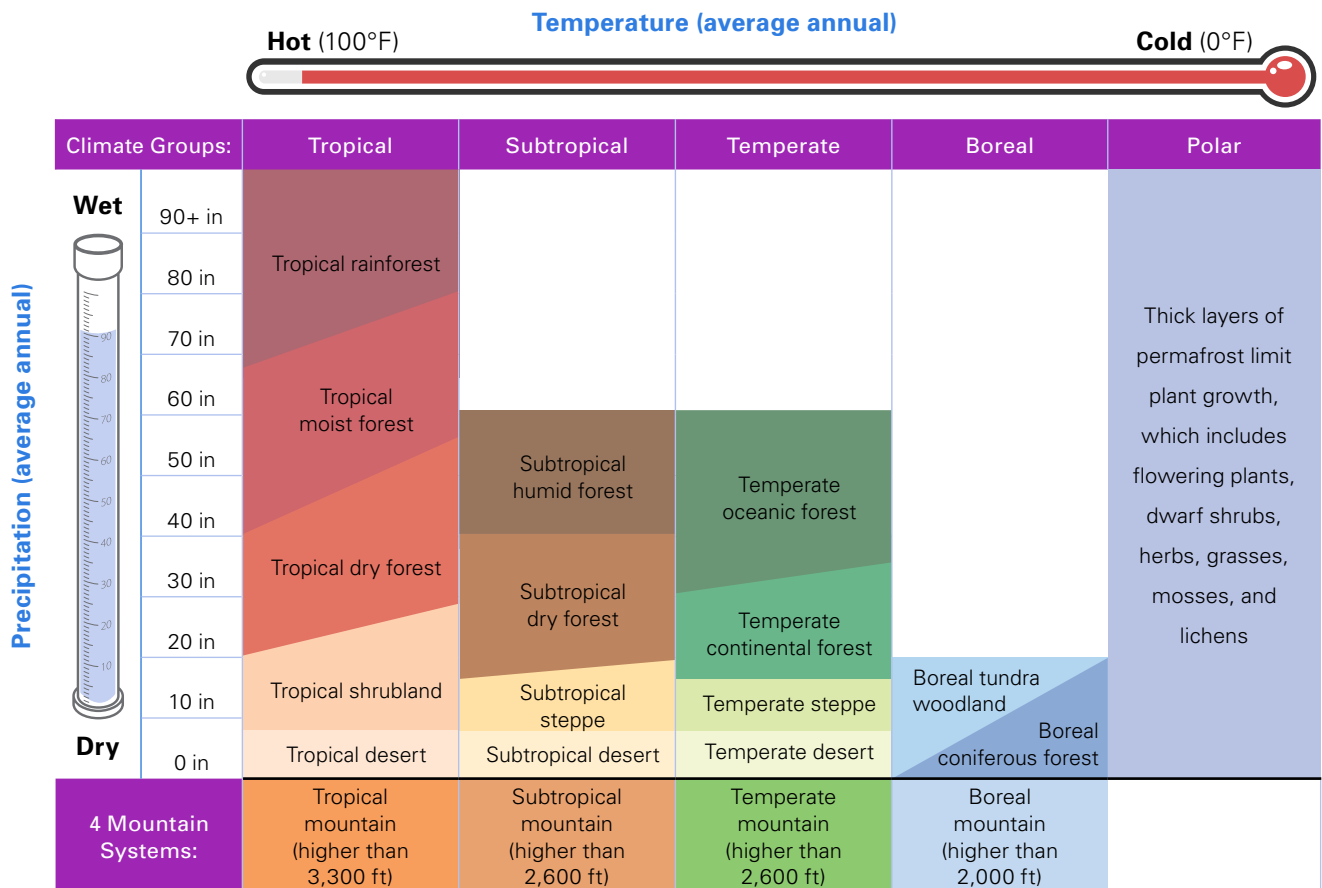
Temperature (average annual)

Hot (100°F)

Cold (0°F)

| Climate Groups: | Tropical | Subtropical | Temperate | Boreal | Polar |
|---|---|---|---|---|---|
| 90+ in | Tropical rainforest | | | | Thick layers of permafrost limit plant growth, which includes flowering plants, dwarf shrubs, herbs, grasses, mosses, and lichens |
| 80 in | | | | | |
| 70 in | | | | | |
| 60 in | Tropical moist forest | | | | |
| 50 in | | Subtropical humid forest | Temperate oceanic forest | | |
| 40 in | | | | | |
| 30 in | Tropical dry forest | Subtropical dry forest | | | |
| 20 in | | | Temperate continental forest | | |
| 10 in | Tropical shrubland | Subtropical steppe | Temperate steppe | Boreal tundra woodland | |
| 0 in | Tropical desert | Subtropical desert | Temperate desert | Boreal coniferous forest | |
| 4 Mountain Systems: | Tropical mountain (higher than 3,300 ft) | Subtropical mountain (higher than 2,600 ft) | Temperate mountain (higher than 2,600 ft) | Boreal mountain (higher than 2,000 ft) | |

Wet

Dry

Precipitation (average annual)

90
80
70
60
50
40
30
20
10